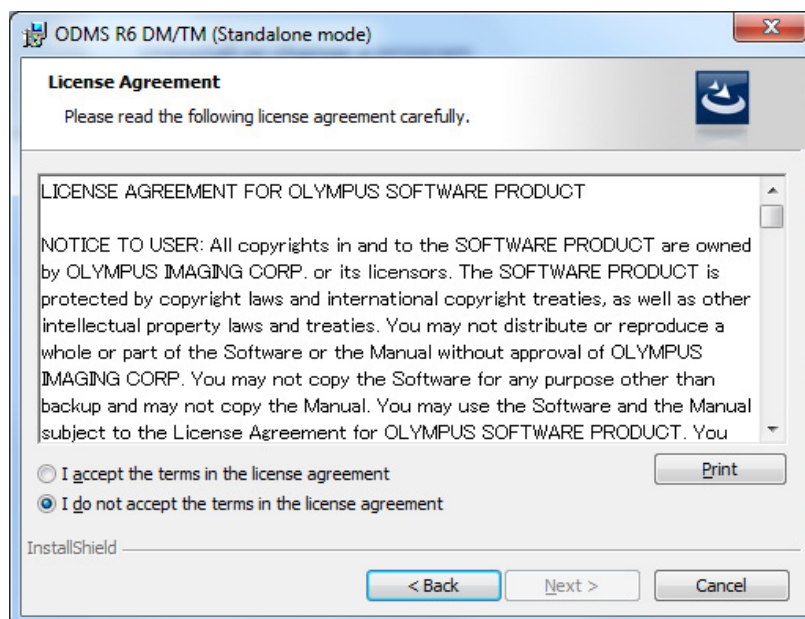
ODMS R6 DM/TM (Standalone mode)

License Agreement

Please read the following license agreement carefully.

LICENSE AGREEMENT FOR OLYMPUS SOFTWARE PRODUCT

NOTICE TO USER: All copyrights in and to the SOFTWARE PRODUCT are owned by OLYMPUS IMAGING CORP. or its licensors. The SOFTWARE PRODUCT is protected by copyright laws and international copyright treaties, as well as other intellectual property laws and treaties. You may not distribute or reproduce a whole or part of the Software or the Manual without approval of OLYMPUS IMAGING CORP. You may not copy the Software for any purpose other than backup and may not copy the Manual. You may use the Software and the Manual subject to the License Agreement for OLYMPUS SOFTWARE PRODUCT. You

I accept the terms in the license agreement

I do not accept the terms in the license agreement

Print

InstallShield

< Back

Next >

Cancel